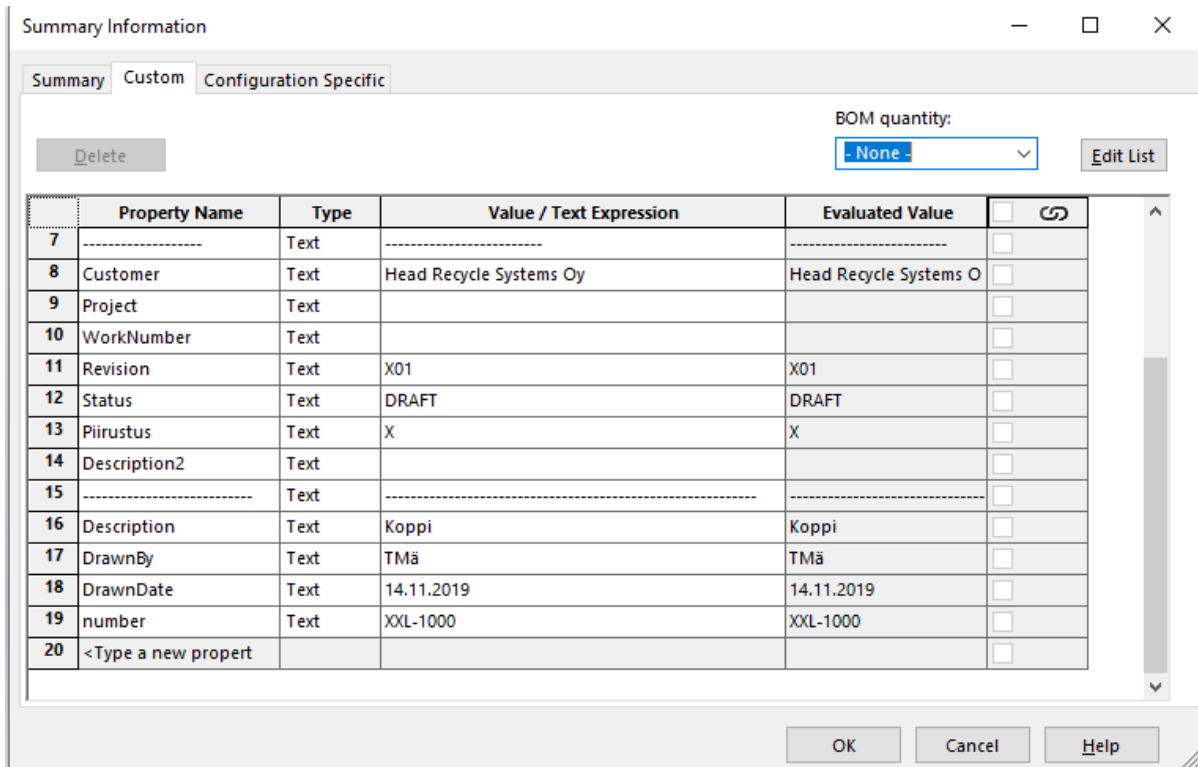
Summary Information

Summary | Custom | Configuration Specific

Delete

BOM quantity:
- None -

Edit List

| | Property Name | Type | Value / Text Expression | Evaluated Value | |
|---|---|---|---|---|---|
| 7 | ------------------- | Text | ------------------------- | ------------------------- | |
| 8 | Customer | Text | Head Recycle Systems Oy | Head Recycle Systems O | |
| 9 | Project | Text | | | |
| 10 | WorkNumber | Text | | | |
| 11 | Revision | Text | X01 | X01 | |
| 12 | Status | Text | DRAFT | DRAFT | |
| 13 | Piirustus | Text | X | X | |
| 14 | Description2 | Text | | | |
| 15 | -------------------------- | Text | ------------------------------------------------------------ | ------------------------------ | |
| 16 | Description | Text | Koppi | Koppi | |
| 17 | DrawnBy | Text | TMä | TMä | |
| 18 | DrawnDate | Text | 14.11.2019 | 14.11.2019 | |
| 19 | number | Text | XXL-1000 | XXL-1000 | |
| 20 | <Type a new propert | | | | |

OK | Cancel | Help